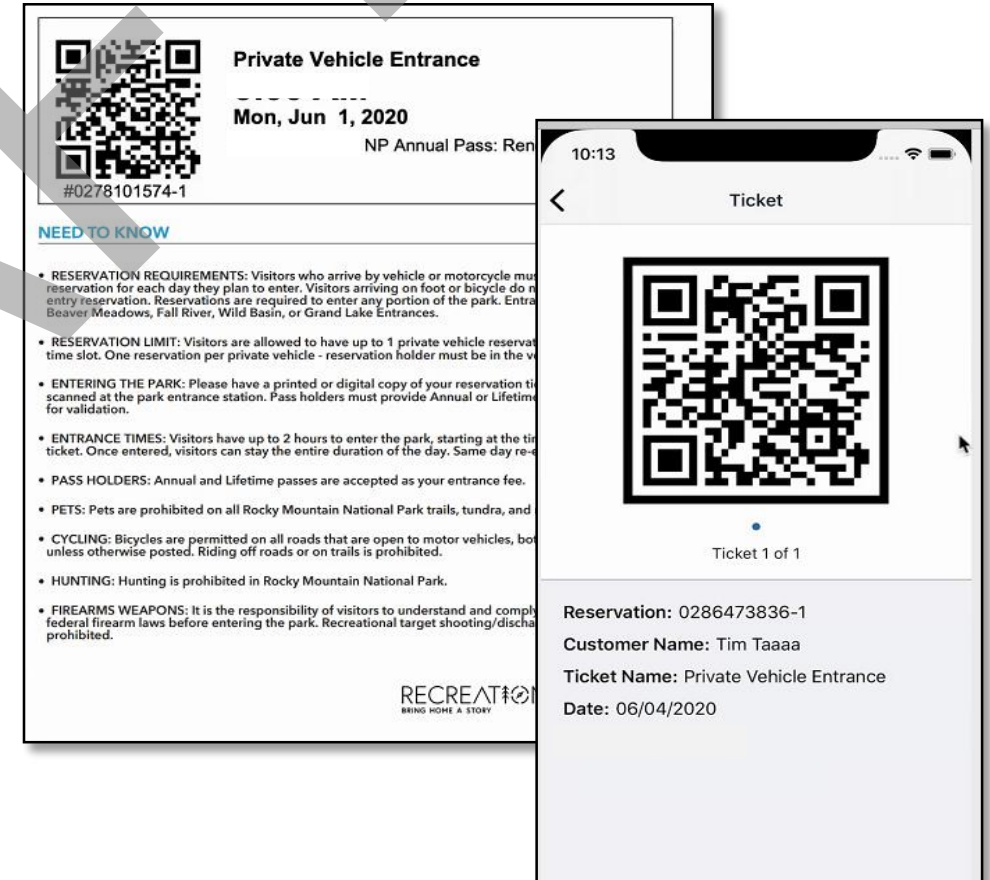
Private Vehicle Entrance

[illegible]

Mon, Jun 1, 2020

NP Annual Pass: Ren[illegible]

#0278101574-1

NEED TO KNOW

• RESERVATION REQUIREMENTS: Visitors who arrive by vehicle or motorcycle mus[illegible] reservation for each day they plan to enter. Visitors arriving on foot or bicycle do n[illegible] entry reservation. Reservations are required to enter any portion of the park. Entra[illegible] Beaver Meadows, Fall River, Wild Basin, or Grand Lake Entrances.

• RESERVATION LIMIT: Visitors are allowed to have up to 1 private vehicle reservat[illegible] time slot. One reservation per private vehicle - reservation holder must be in the v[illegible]

• ENTERING THE PARK: Please have a printed or digital copy of your reservation ti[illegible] scanned at the park entrance station. Pass holders must provide Annual or Lifetim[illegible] for validation.

• ENTRANCE TIMES: Visitors have up to 2 hours to enter the park, starting at the ti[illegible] ticket. Once entered, visitors can stay the entire duration of the day. Same day re-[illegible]

• PASS HOLDERS: Annual and Lifetime passes are accepted as your entrance fee.

• PETS: Pets are prohibited on all Rocky Mountain National Park trails, tundra, and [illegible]

• CYCLING: Bicycles are permitted on all roads that are open to motor vehicles, bo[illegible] unless otherwise posted. Riding off roads or on trails is prohibited.

• HUNTING: Hunting is prohibited in Rocky Mountain National Park.

• FIREARMS WEAPONS: It is the responsibility of visitors to understand and compl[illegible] federal firearm laws before entering the park. Recreational target shooting/discha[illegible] prohibited.

RECREAT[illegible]
BRING HOME A STORY

10:13

Ticket

Ticket 1 of 1

Reservation: 0286473836-1
Customer Name: Tim Taaaa
Ticket Name: Private Vehicle Entrance
Date: 06/04/2020